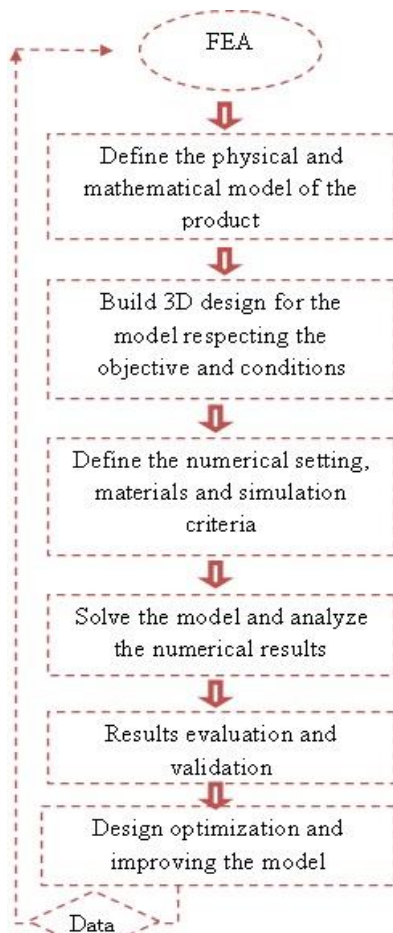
FEA

Define the physical and mathematical model of the product

Build 3D design for the model respecting the objective and conditions

Define the numerical setting, materials and simulation criteria

Solve the model and analyze the numerical results

Results evaluation and validation

Design optimization and improving the model

Data